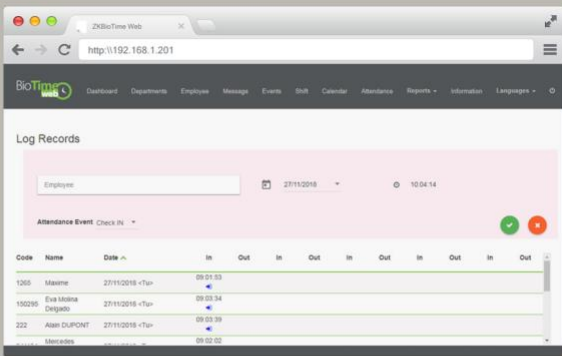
ZKBioTime Web ×

http:\\192.168.1.201

BioTime web

Dashboard Departments Employee Message Events Shift Calendar Attendance Reports Information Languages

Log Records

Employee

27/11/2018

10:04:14

Attendance Event Check IN

| Code | Name | Date | In | Out | In | Out | In | Out | In | Out | In | Out |
|---|---|---|---|---|---|---|---|---|---|---|---|---|
| 1265 | Maxime | 27/11/2018 <Tu> | 09:01:53 | | | | | | | | | |
| 150295 | Eva Molina Delgado | 27/11/2018 <Tu> | 09:03:34 | | | | | | | | | |
| 222 | Alain DUPONT | 27/11/2018 <Tu> | 09:03:39 | | | | | | | | | |
| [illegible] | Mercedes | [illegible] | 09:02:02 | | | | | | | | | |